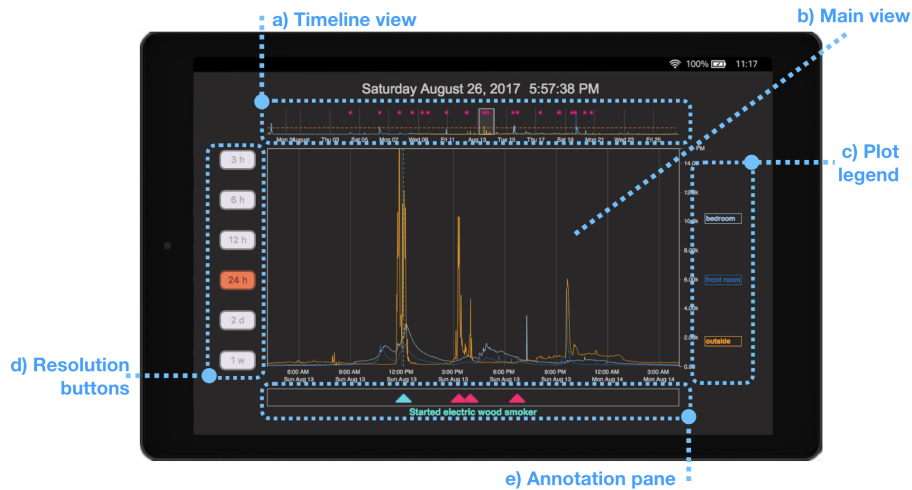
a) Timeline view

b) Main view

100% 11:17

Saturday August 26, 2017 5:57:38 PM

c) Plot legend

3 h
6 h
12 h
24 h
2 d
1 w

d) Resolution buttons

14.0k
12.0k
10.0k
8.00k
6.00k
4.00k
2.00k
0.00

bedroom
front room
outside

6:00 AM Sun Aug 13
9:00 AM Sun Aug 13
12:00 PM Sun Aug 13
3:00 PM Sun Aug 13
6:00 PM Sun Aug 13
9:00 PM Sun Aug 13
12:00 AM Mon Aug 14
3:00 AM Mon Aug 14

Started electric wood smoker

e) Annotation pane